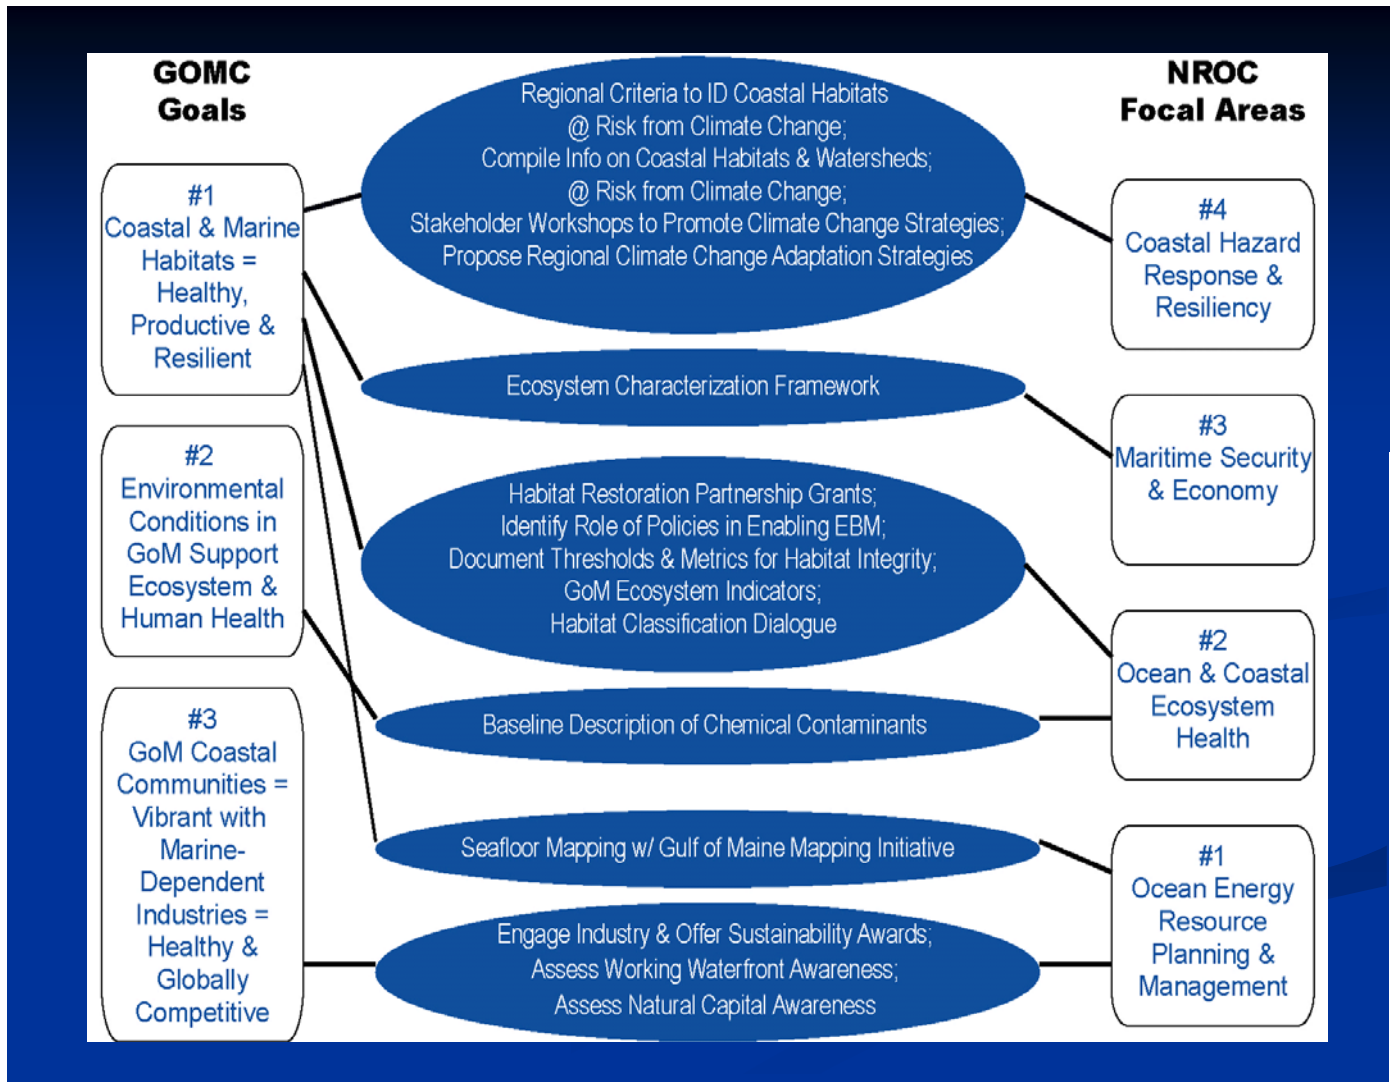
GOMC Goals

#1 Coastal & Marine Habitats = Healthy, Productive & Resilient

#2 Environmental Conditions in GoM Support Ecosystem & Human Health

#3 GoM Coastal Communities = Vibrant with Marine-Dependent Industries = Healthy & Globally Competitive

Regional Criteria to ID Coastal Habitats @ Risk from Climate Change; Compile Info on Coastal Habitats & Watersheds; @ Risk from Climate Change; Stakeholder Workshops to Promote Climate Change Strategies; Propose Regional Climate Change Adaptation Strategies

Ecosystem Characterization Framework

Habitat Restoration Partnership Grants; Identify Role of Policies in Enabling EBM; Document Thresholds & Metrics for Habitat Integrity; GoM Ecosystem Indicators; Habitat Classification Dialogue

Baseline Description of Chemical Contaminants

Seafloor Mapping w/ Gulf of Maine Mapping Initiative

Engage Industry & Offer Sustainability Awards; Assess Working Waterfront Awareness; Assess Natural Capital Awareness

NROC Focal Areas

#4 Coastal Hazard Response & Resiliency

#3 Maritime Security & Economy

#2 Ocean & Coastal Ecosystem Health

#1 Ocean Energy Resource Planning & Management